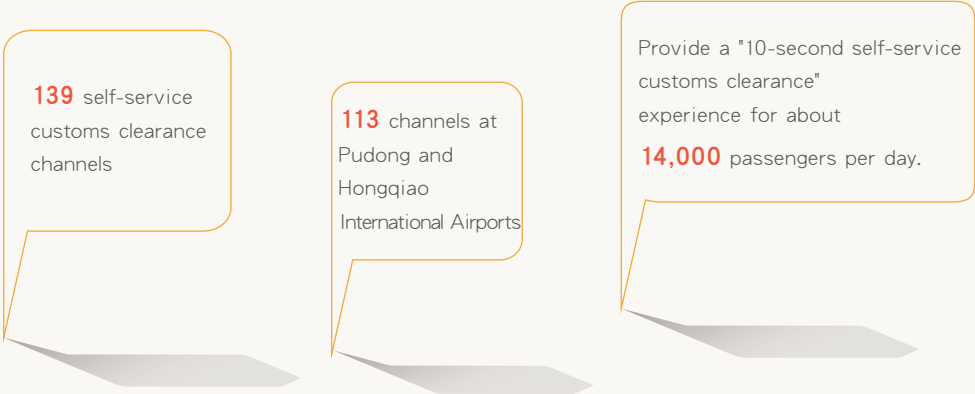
139 self-service customs clearance channels

113 channels at Pudong and Hongqiao International Airports

Provide a "10-second self-service customs clearance" experience for about 14,000 passengers per day.